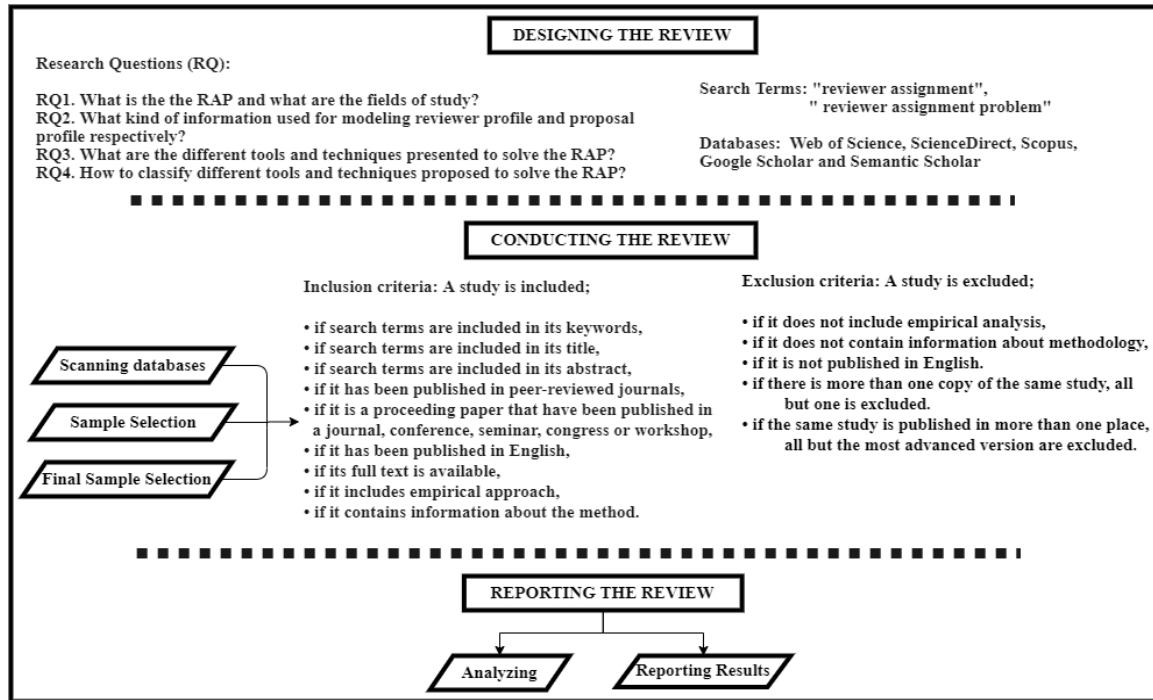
DESIGNING THE REVIEW

Research Questions (RQ):

RQ1. What is the the RAP and what are the fields of study?
RQ2. What kind of information used for modeling reviewer profile and proposal profile respectively?
RQ3. What are the different tools and techniques presented to solve the RAP?
RQ4. How to classify different tools and techniques proposed to solve the RAP?

Search Terms: "reviewer assignment", " reviewer assignment problem"

Databases: Web of Science, ScienceDirect, Scopus, Google Scholar and Semantic Scholar

CONDUCTING THE REVIEW

Scanning databases

Sample Selection

Final Sample Selection

Inclusion criteria: A study is included;

• if search terms are included in its keywords,
• if search terms are included in its title,
• if search terms are included in its abstract,
• if it has been published in peer-reviewed journals,
• if it is a proceeding paper that have been published in a journal, conference, seminar, congress or workshop,
• if it has been published in English,
• if its full text is available,
• if it includes empirical approach,
• if it contains information about the method.

Exclusion criteria: A study is excluded;

• if it does not include empirical analysis,
• if it does not contain information about methodology,
• if it is not published in English.
• if there is more than one copy of the same study, all but one is excluded.
• if the same study is published in more than one place, all but the most advanced version are excluded.

REPORTING THE REVIEW

Analyzing

Reporting Results